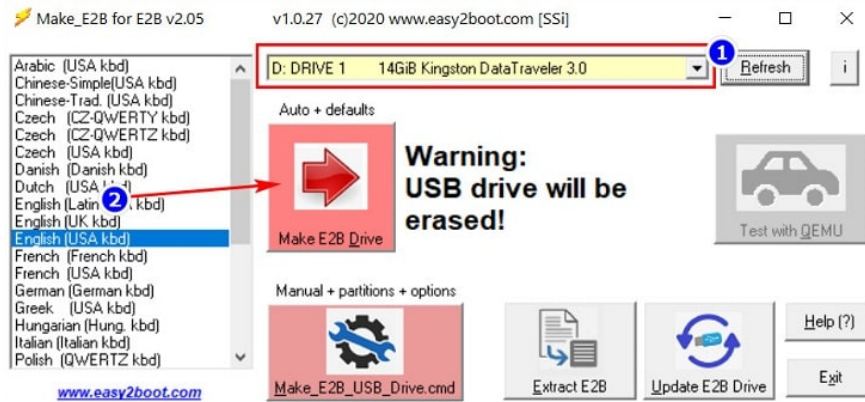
Make_E2B for E2B v2.05 v1.0.27 (c)2020 www.easy2boot.com [SSi]

Arabic (USA kbd)
Chinese-Simple(USA kbd)
Chinese-Trad. (USA kbd)
Czech (CZ-QWERTY kbd)
Czech (CZ-QWERTZ kbd)
Czech (USA kbd)
Danish (Danish kbd)
Dutch (USA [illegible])
English (Latin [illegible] kbd)
English (UK kbd)
English (USA kbd)
French (French kbd)
French (USA kbd)
German (German kbd)
Greek (USA kbd)
Hungarian (Hung. kbd)
Italian (Italian kbd)
Polish (QWERTZ kbd)

www.easy2boot.com

D: DRIVE 1 14GiB Kingston DataTraveler 3.0

1

Refresh

i

Auto + defaults

2

Make E2B Drive

Warning:
USB drive will be erased!

Test with QEMU

Manual + partitions + options

Make_E2B_USB_Drive.cmd

Extract E2B

Update E2B Drive

Help (?)

Exit